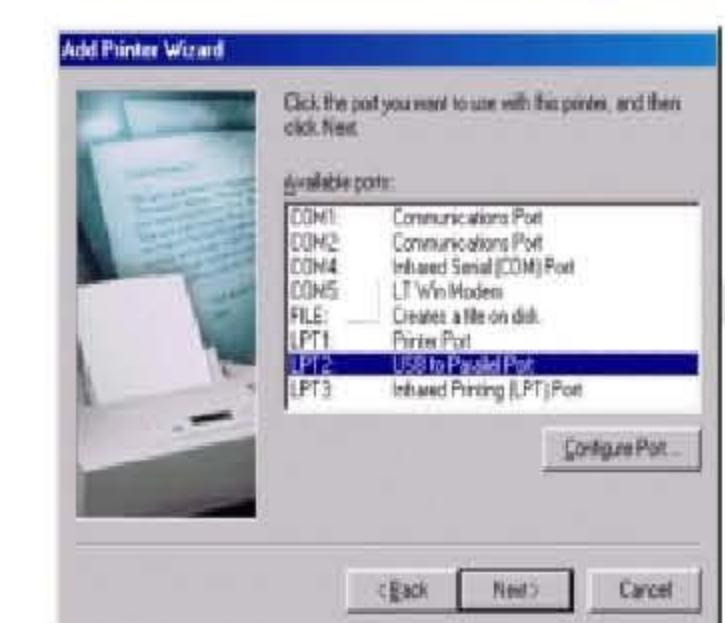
Add Printer Wizard

Click the port you want to use with this printer, and then click Next.

Available ports:

| | |
|---|---|
| COM1: | Communications Port |
| COM2: | Communications Port |
| COM4: | Infrared Serial (COM) Port |
| COM5: | LT Win Modem |
| FILE: | Creates a file on disk. |
| LPT1: | Printer Port |
| LPT2: | USB to Parallel Port |
| LPT3: | Infrared Printing (LPT) Port |

Configure Port...

< Back
Next >
Cancel